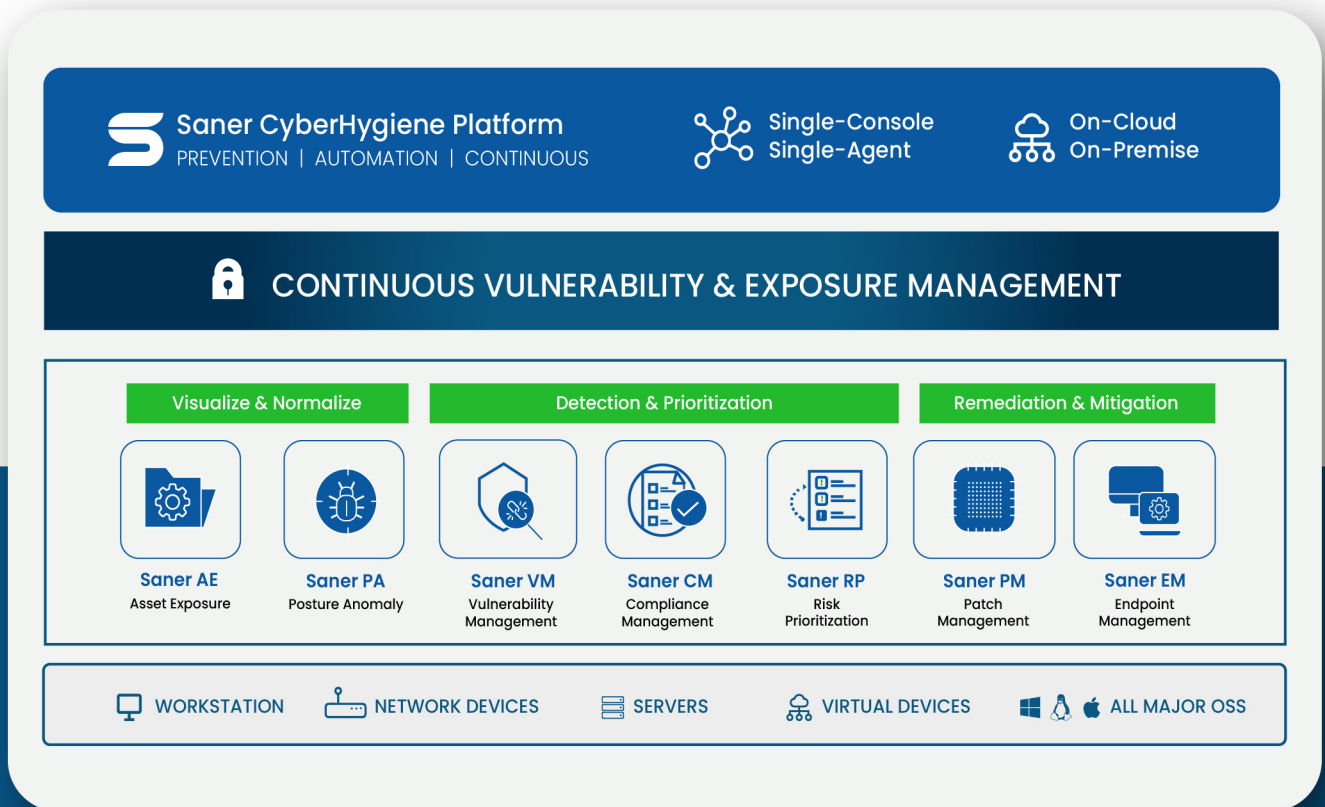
Saner CyberHygiene Platform
PREVENTION | AUTOMATION | CONTINUOUS

Single-Console
Single-Agent

On-Cloud
On-Premise

CONTINUOUS VULNERABILITY & EXPOSURE MANAGEMENT

Visualize & Normalize

Detection & Prioritization

Remediation & Mitigation

Saner AE
Asset Exposure

Saner PA
Posture Anomaly

Saner VM
Vulnerability Management

Saner CM
Compliance Management

Saner RP
Risk Prioritization

Saner PM
Patch Management

Saner EM
Endpoint Management

WORKSTATION

NETWORK DEVICES

SERVERS

VIRTUAL DEVICES

ALL MAJOR OSS